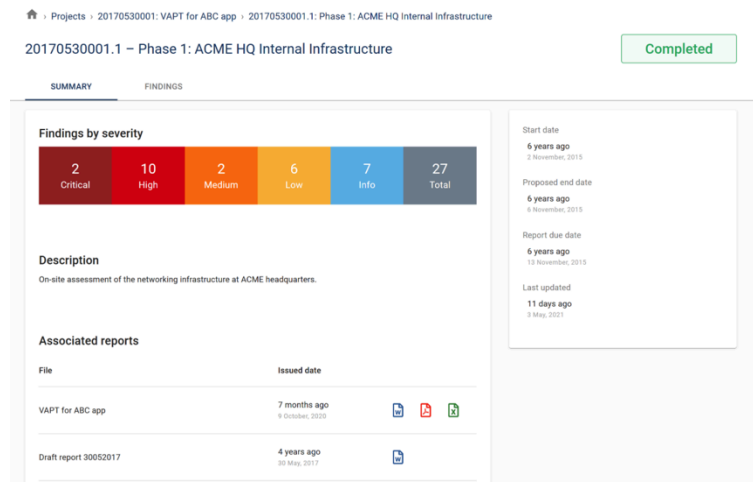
Projects › 20170530001: VAPT for ABC app › 20170530001.1: Phase 1: ACME HQ Internal Infrastructure

20170530001.1 – Phase 1: ACME HQ Internal Infrastructure

Completed

SUMMARY

FINDINGS

Findings by severity

| 2 Critical | 10 High | 2 Medium | 6 Low | 7 Info | 27 Total |
|---|---|---|---|---|---|

Description

On-site assessment of the networking infrastructure at ACME headquarters.

Associated reports

| File | Issued date |
|---|---|
| VAPT for ABC app | 7 months ago 9 October, 2020 |
| Draft report 30052017 | 4 years ago 30 May, 2017 |

Start date
6 years ago
2 November, 2015

Proposed end date
6 years ago
6 November, 2015

Report due date
6 years ago
10 November, 2015

Last updated
11 days ago
3 May, 2021